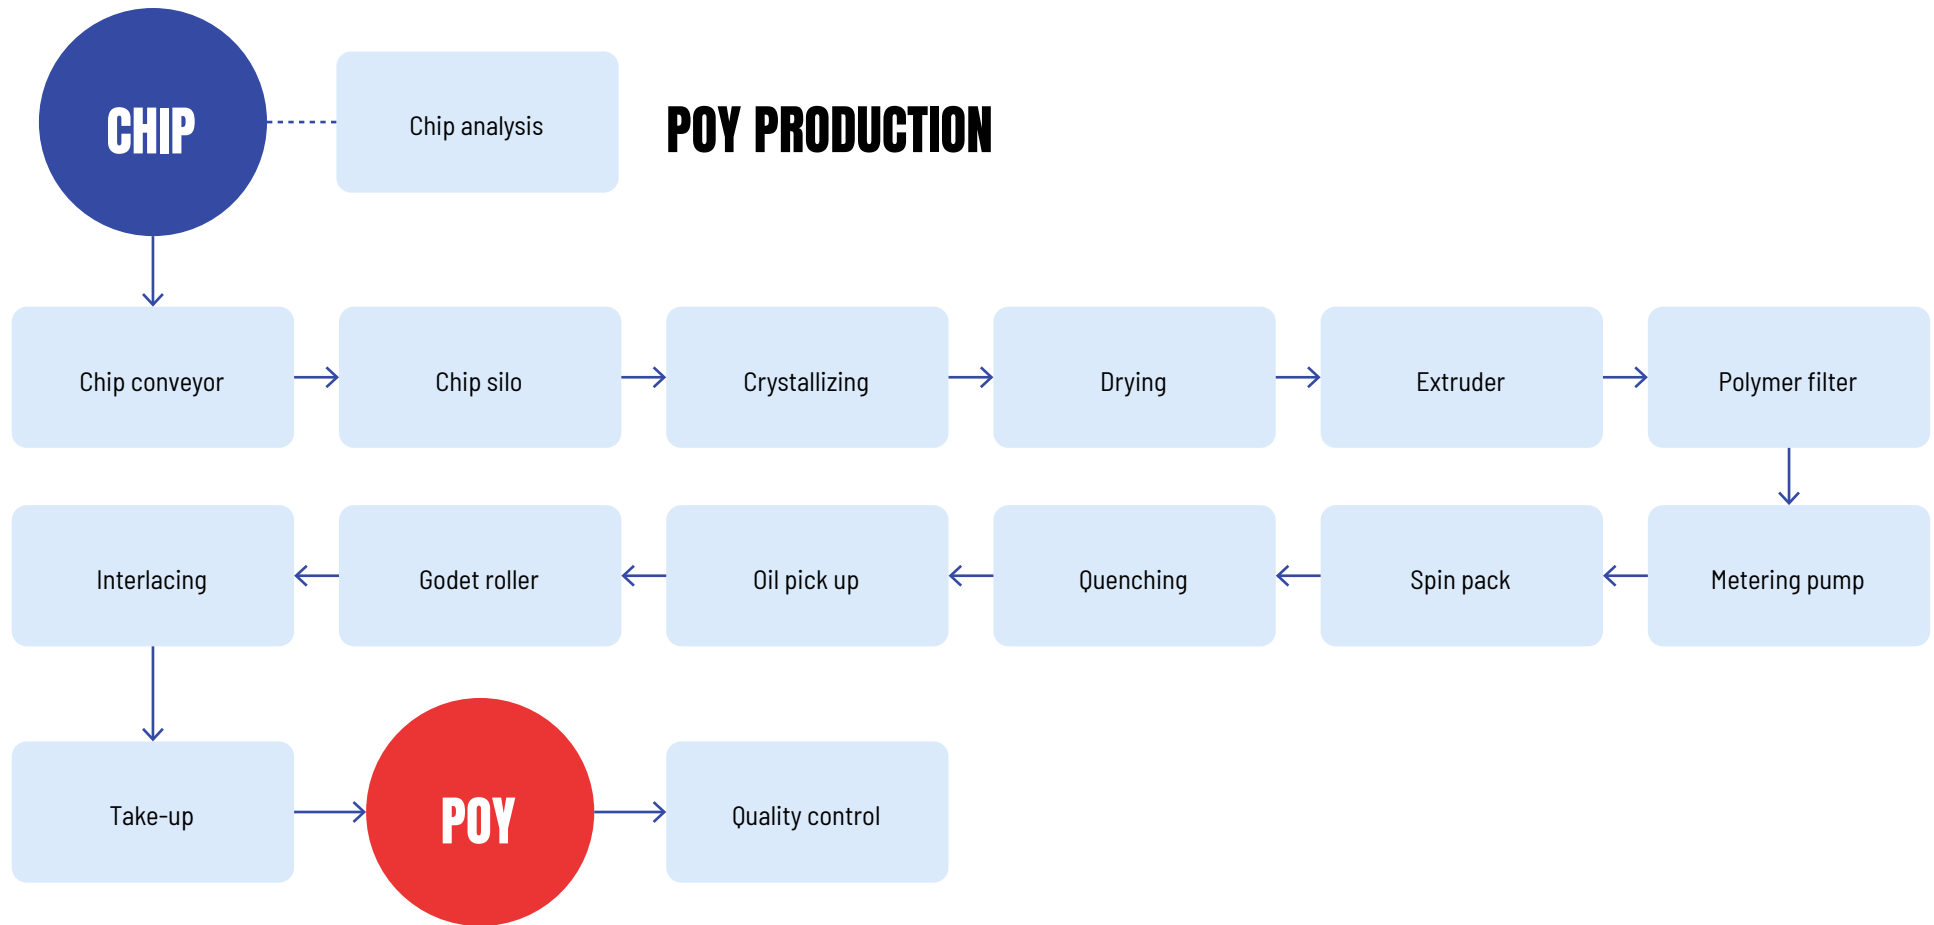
CHIP

Chip analysis

POY PRODUCTION

Chip conveyor

Chip silo

Crystallizing

Drying

Extruder

Polymer filter

Interlacing

Godet roller

Oil pick up

Quenching

Spin pack

Metering pump

Take-up

POY

Quality control